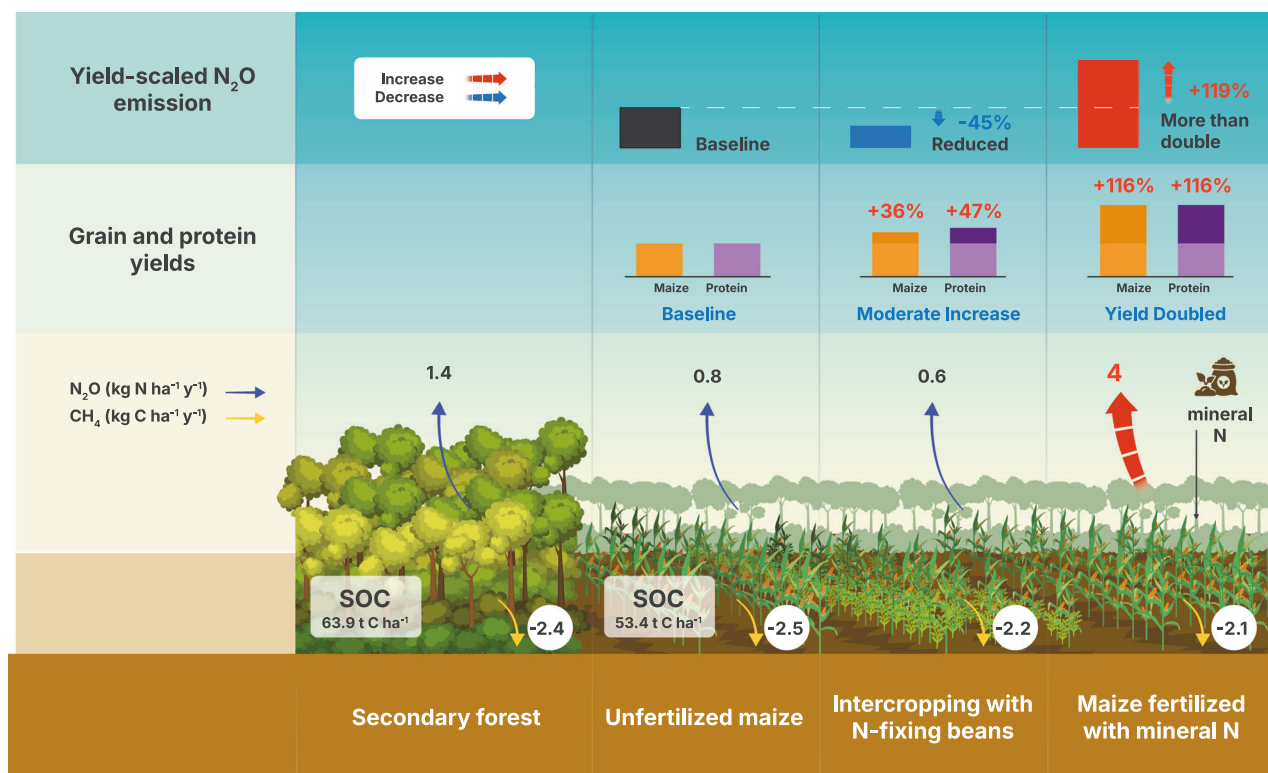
Yield-scaled $N_2O$ emission

Increase
Decrease

Baseline

-45%
Reduced

+119%
More than double

Grain and protein yields

Maize Protein
Baseline

+36% +47%
Maize Protein
Moderate Increase

+116% +116%
Maize Protein
Yield Doubled

$N_2O$ (kg N ha$^{-1}$ y$^{-1}$)
$CH_4$ (kg C ha$^{-1}$ y$^{-1}$)

1.4

0.8

0.6

4

mineral N

SOC
63.9 t C ha$^{-1}$

-2.4

SOC
53.4 t C ha$^{-1}$

-2.5

-2.2

-2.1

Secondary forest

Unfertilized maize

Intercropping with N-fixing beans

Maize fertilized with mineral N